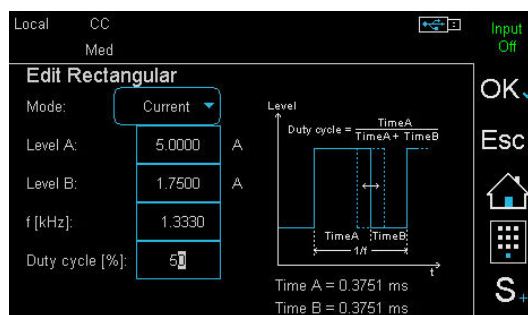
Local CC
Med

Input
Off

Edit Rectangular

Mode: Current

Level A: 5.0000 A

Level B: 1.7500 A

f [kHz]: 1.3330

Duty cycle [%]: 50

Level

Duty cycle = $\frac{TimeA}{TimeA + TimeB}$

TimeA TimeB

1/f

t

Time A = 0.3751 ms

Time B = 0.3751 ms

OK

Esc

S